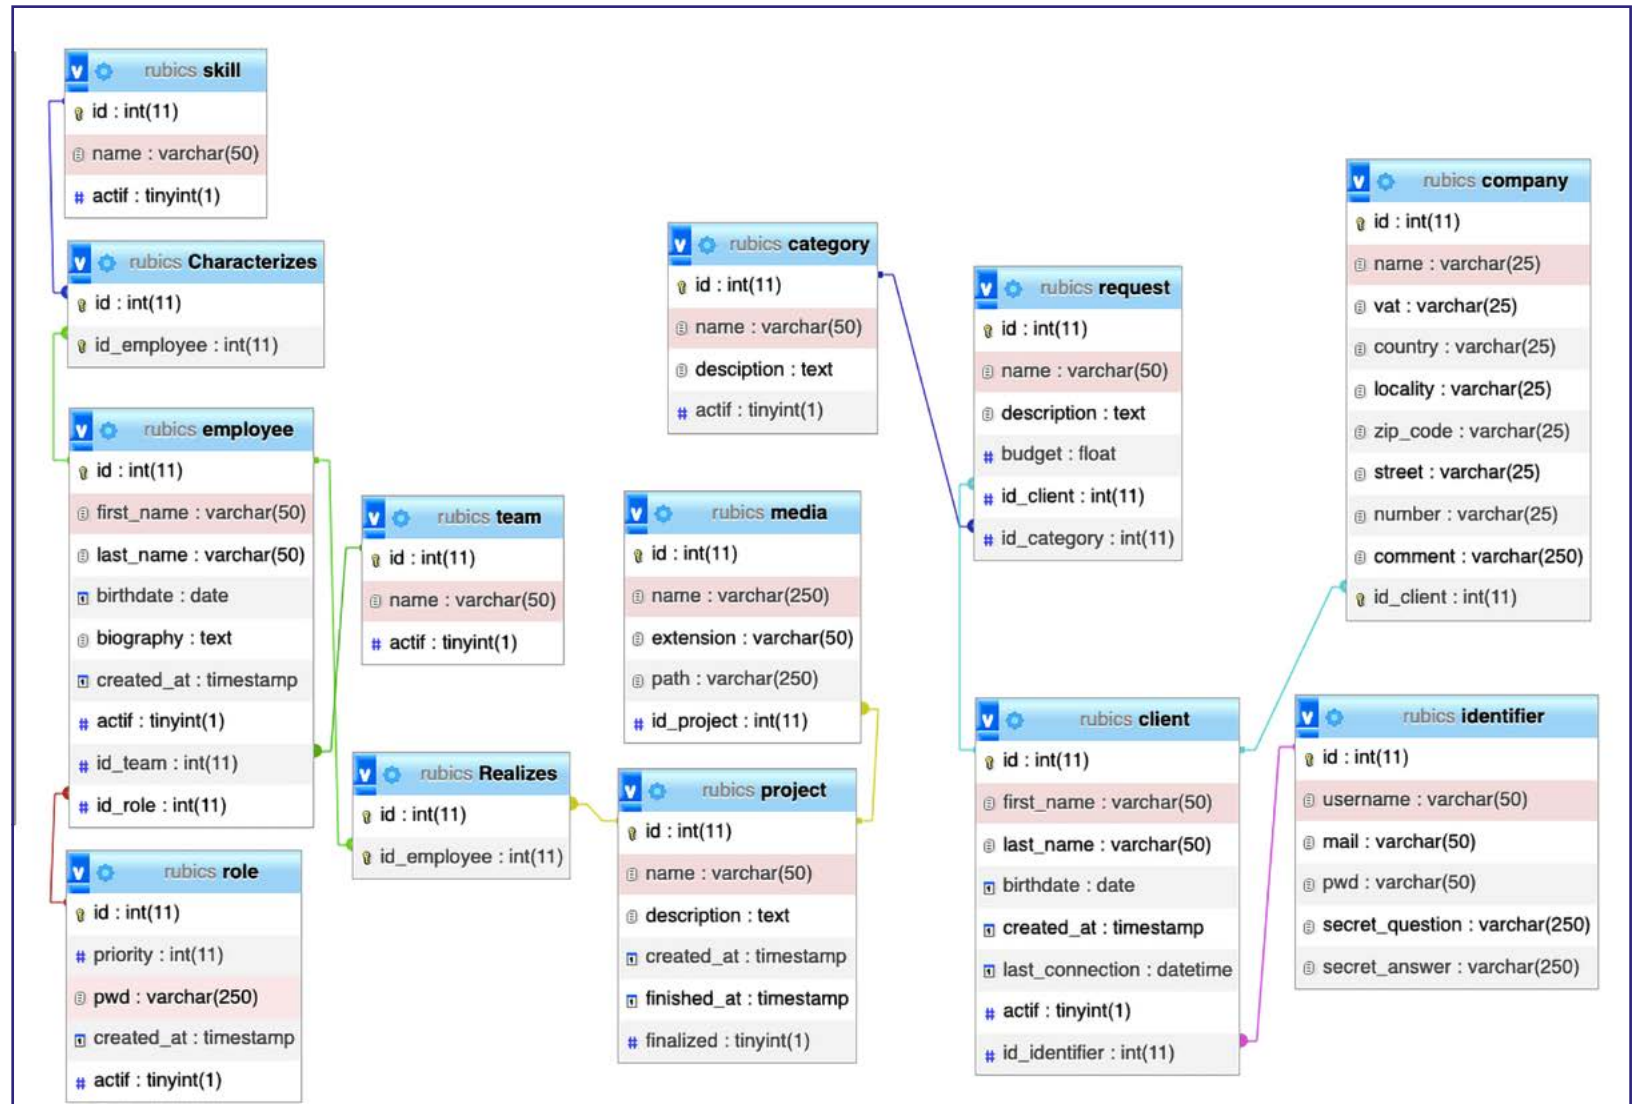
rubics skill
id : int(11)
name : varchar(50)
actif : tinyint(1)

rubics Characterizes
id : int(11)
id_employee : int(11)

rubics employee
id : int(11)
first_name : varchar(50)
last_name : varchar(50)
birthdate : date
biography : text
created_at : timestamp
actif : tinyint(1)
id_team : int(11)
id_role : int(11)

rubics role
id : int(11)
priority : int(11)
pwd : varchar(250)
created_at : timestamp
actif : tinyint(1)

rubics team
id : int(11)
name : varchar(50)
actif : tinyint(1)

rubics Realizes
id : int(11)
id_employee : int(11)

rubics category
id : int(11)
name : varchar(50)
desciption : text
actif : tinyint(1)

rubics media
id : int(11)
name : varchar(250)
extension : varchar(50)
path : varchar(250)
id_project : int(11)

rubics project
id : int(11)
name : varchar(50)
description : text
created_at : timestamp
finished_at : timestamp
finalized : tinyint(1)

rubics request
id : int(11)
name : varchar(50)
description : text
budget : float
id_client : int(11)
id_category : int(11)

rubics client
id : int(11)
first_name : varchar(50)
last_name : varchar(50)
birthdate : date
created_at : timestamp
last_connection : datetime
actif : tinyint(1)
id_identifier : int(11)

rubics company
id : int(11)
name : varchar(25)
vat : varchar(25)
country : varchar(25)
locality : varchar(25)
zip_code : varchar(25)
street : varchar(25)
number : varchar(25)
comment : varchar(250)
id_client : int(11)

rubics identifier
id : int(11)
username : varchar(50)
mail : varchar(50)
pwd : varchar(50)
secret_question : varchar(250)
secret_answer : varchar(250)